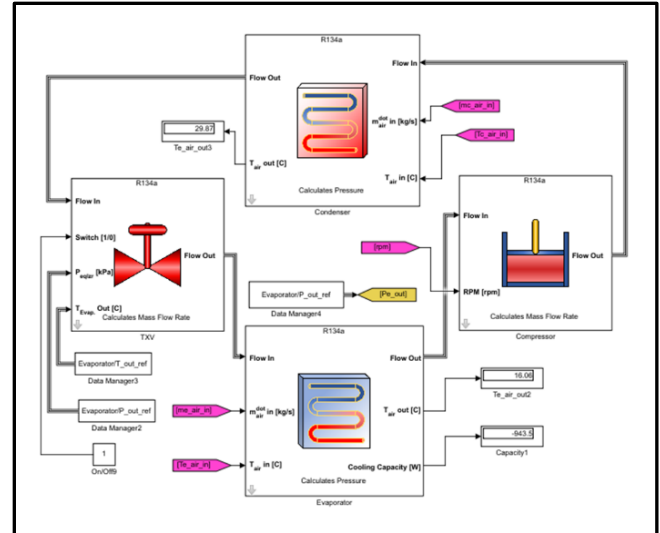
R134a

Flow Out

Flow In

$m^{dot}_{air}$ in [kg/s]

[mc_air_in]

29.87

Te_air_out3

$T_{air}$ out [C]

$T_{air}$ in [C]

[Tc_air_in]

Calculates Pressure

Condenser

R134a

Flow In

Switch [1/0]

$P_{eqlzr}$ [kPa]

Flow Out

$T_{Evap.}$ Out [C]

Calculates Mass Flow Rate

TXV

R134a

Flow In

[rpm]

Flow Out

RPM [rpm]

Calculates Mass Flow Rate

Compressor

Evaporator/P_out_ref

[Pe_out]

Data Manager4

Evaporator/T_out_ref

Data Manager3

Evaporator/P_out_ref

Data Manager2

1

On/Off9

R134a

Flow In

Flow Out

[me_air_in]

$m^{dot}_{air}$ in [kg/s]

$T_{air}$ out [C]

16.06

Te_air_out2

-943.5

Capacity1

[Te_air_in]

$T_{air}$ in [C]

Cooling Capacity [W]

Calculates Pressure

Evaporator